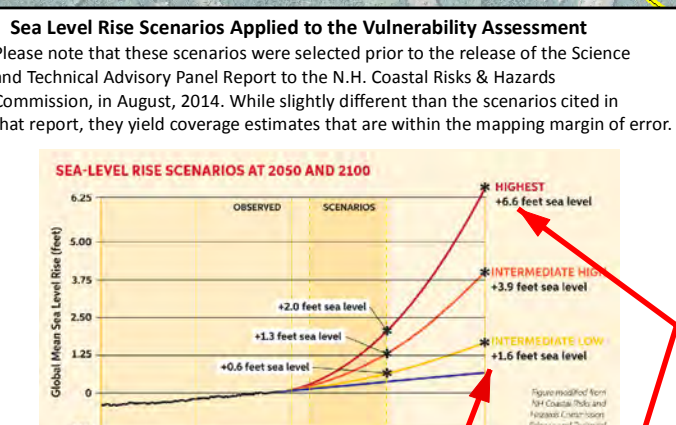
Sea Level Rise Scenarios Applied to the Vulnerability Assessment

lease note that these scenarios were selected prior to the release of the Science nd Technical Advisory Panel Report to the N.H. Coastal Risks & Hazards ommission, in August, 2014. While slightly different than the scenarios cited in hat report, they yield coverage estimates that are within the mapping margin of error.

SEA-LEVEL RISE SCENARIOS AT 2050 AND 2100

OBSERVED

SCENARIOS

Global Mean Sea Level Rise (feet)

6.25

5.00

3.75

2.50

1.25

0

+2.0 feet sea level

+1.3 feet sea level

+0.6 feet sea level

HIGHEST
+6.6 feet sea level

INTERMEDIATE HIGH
+3.9 feet sea level

INTERMEDIATE LOW
+1.6 feet sea level

Figure modified from NH Coastal Risks and Hazards Commission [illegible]